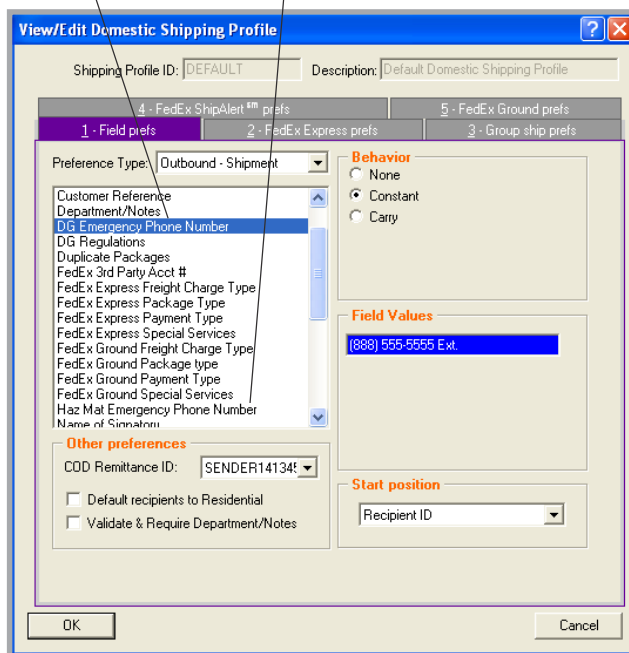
View/Edit Domestic Shipping Profile

?

Shipping Profile ID: DEFAULT

Description: Default Domestic Shipping Profile

4 - FedEx ShipAlert$^{sm}$ prefs

5 - FedEx Ground prefs

1 - Field prefs

2 - FedEx Express prefs

3 - Group ship prefs

Preference Type: Outbound - Shipment

Customer Reference
Department/Notes
DG Emergency Phone Number
DG Regulations
Duplicate Packages
FedEx 3rd Party Acct #
FedEx Express Freight Charge Type
FedEx Express Package Type
FedEx Express Payment Type
FedEx Express Special Services
FedEx Ground Freight Charge Type
FedEx Ground Package type
FedEx Ground Payment Type
FedEx Ground Special Services
Haz Mat Emergency Phone Number
Name of Signatory

Behavior

None

Constant

Carry

Field Values

(888) 555-5555 Ext.

Other preferences

COD Remittance ID: SENDER141345

Default recipients to Residential

Validate & Require Department/Notes

Start position

Recipient ID

OK

Cancel